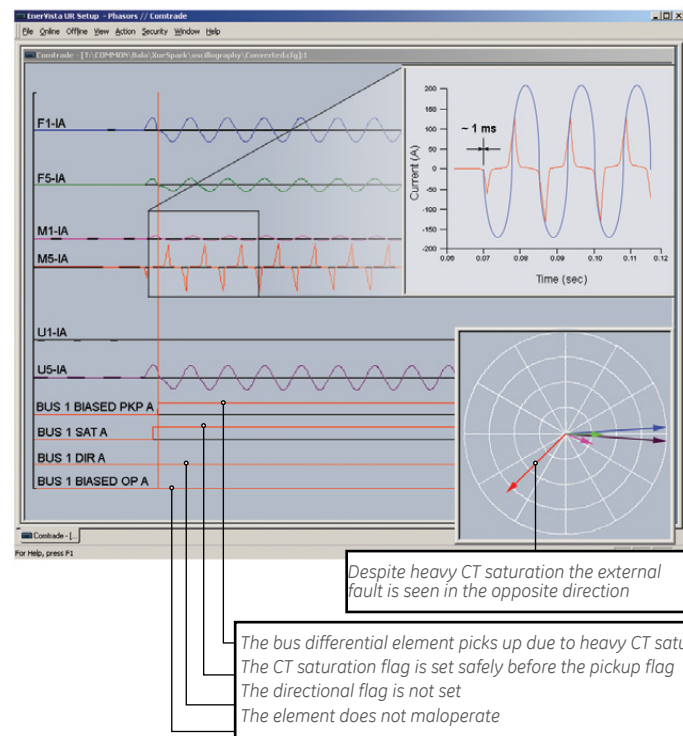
EnerVista UR Setup - Phasors // Comtrade

File Online Offline View Action Security Window Help

Comtrade - [T:\COMMON\Bala\XueSpark\oscillography\Converted.cfg]:1

F1-IA

F5-IA

M1-IA

M5-IA

U1-IA

U5-IA

BUS 1 BIASED PKP A

BUS 1 SAT A

BUS 1 DIR A

BUS 1 BIASED OP A

200
150
100
50
0
-50
-100
-150
-200

~ 1 ms

Current (A)

0.06 0.07 0.08 0.09 0.10 0.11 0.12

Time (sec)

Comtrade - [...

For Help, press F1

Despite heavy CT saturation the external fault is seen in the opposite direction

The bus differential element picks up due to heavy CT satu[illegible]

The CT saturation flag is set safely before the pickup flag

The directional flag is not set

The element does not maloperate